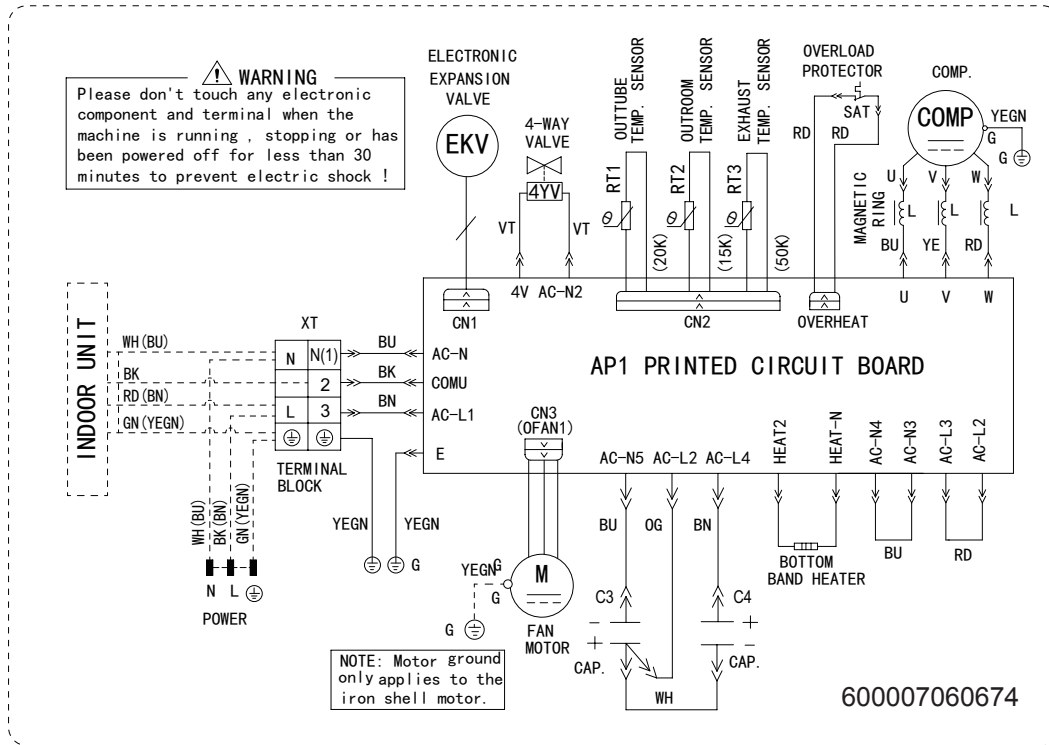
⚠ WARNING
Please don't touch any electronic component and terminal when the machine is running , stopping or has been powered off for less than 30 minutes to prevent electric shock !

ELECTRONIC EXPANSION VALVE
EKV

4-WAY VALVE
4YV
VT
VT
4V AC-N2

OUTTUBE TEMP. SENSOR
OUTROOM TEMP. SENSOR
EXHAUST TEMP. SENSOR
RT1
RT2
RT3
$\theta$
$\theta$
$\theta$
(20K)
(15K)
(50K)
CN2

OVERLOAD PROTECTOR
SAT
RD
RD
OVERHEAT

COMP.
COMP
YEGN
G
G
U
V
W
MAGNETIC RING
L
L
L
BU
YE
RD
U
V
W

CN1

INDOOR UNIT
WH(BU)
BK
RD(BN)
GN(YEGN)

XT
N
N(1)
2
L
3
TERMINAL BLOCK

BU
BK
BN
AC-N
COMU
AC-L1
E

AP1 PRINTED CIRCUIT BOARD

CN3 (OFAN1)

YEGN
YEGN
G

WH(BU)
BK(BN)
GN(YEGN)
N L
POWER

YEGN
G
G
M
FAN MOTOR

AC-N5 AC-L2 AC-L4
BU
OG
BN
C3
C4
CAP.
CAP.
WH

HEAT2
HEAT-N
BOTTOM BAND HEATER

AC-N4
AC-N3
BU
AC-L3
AC-L2
RD

NOTE: Motor ground only applies to the iron shell motor.

600007060674